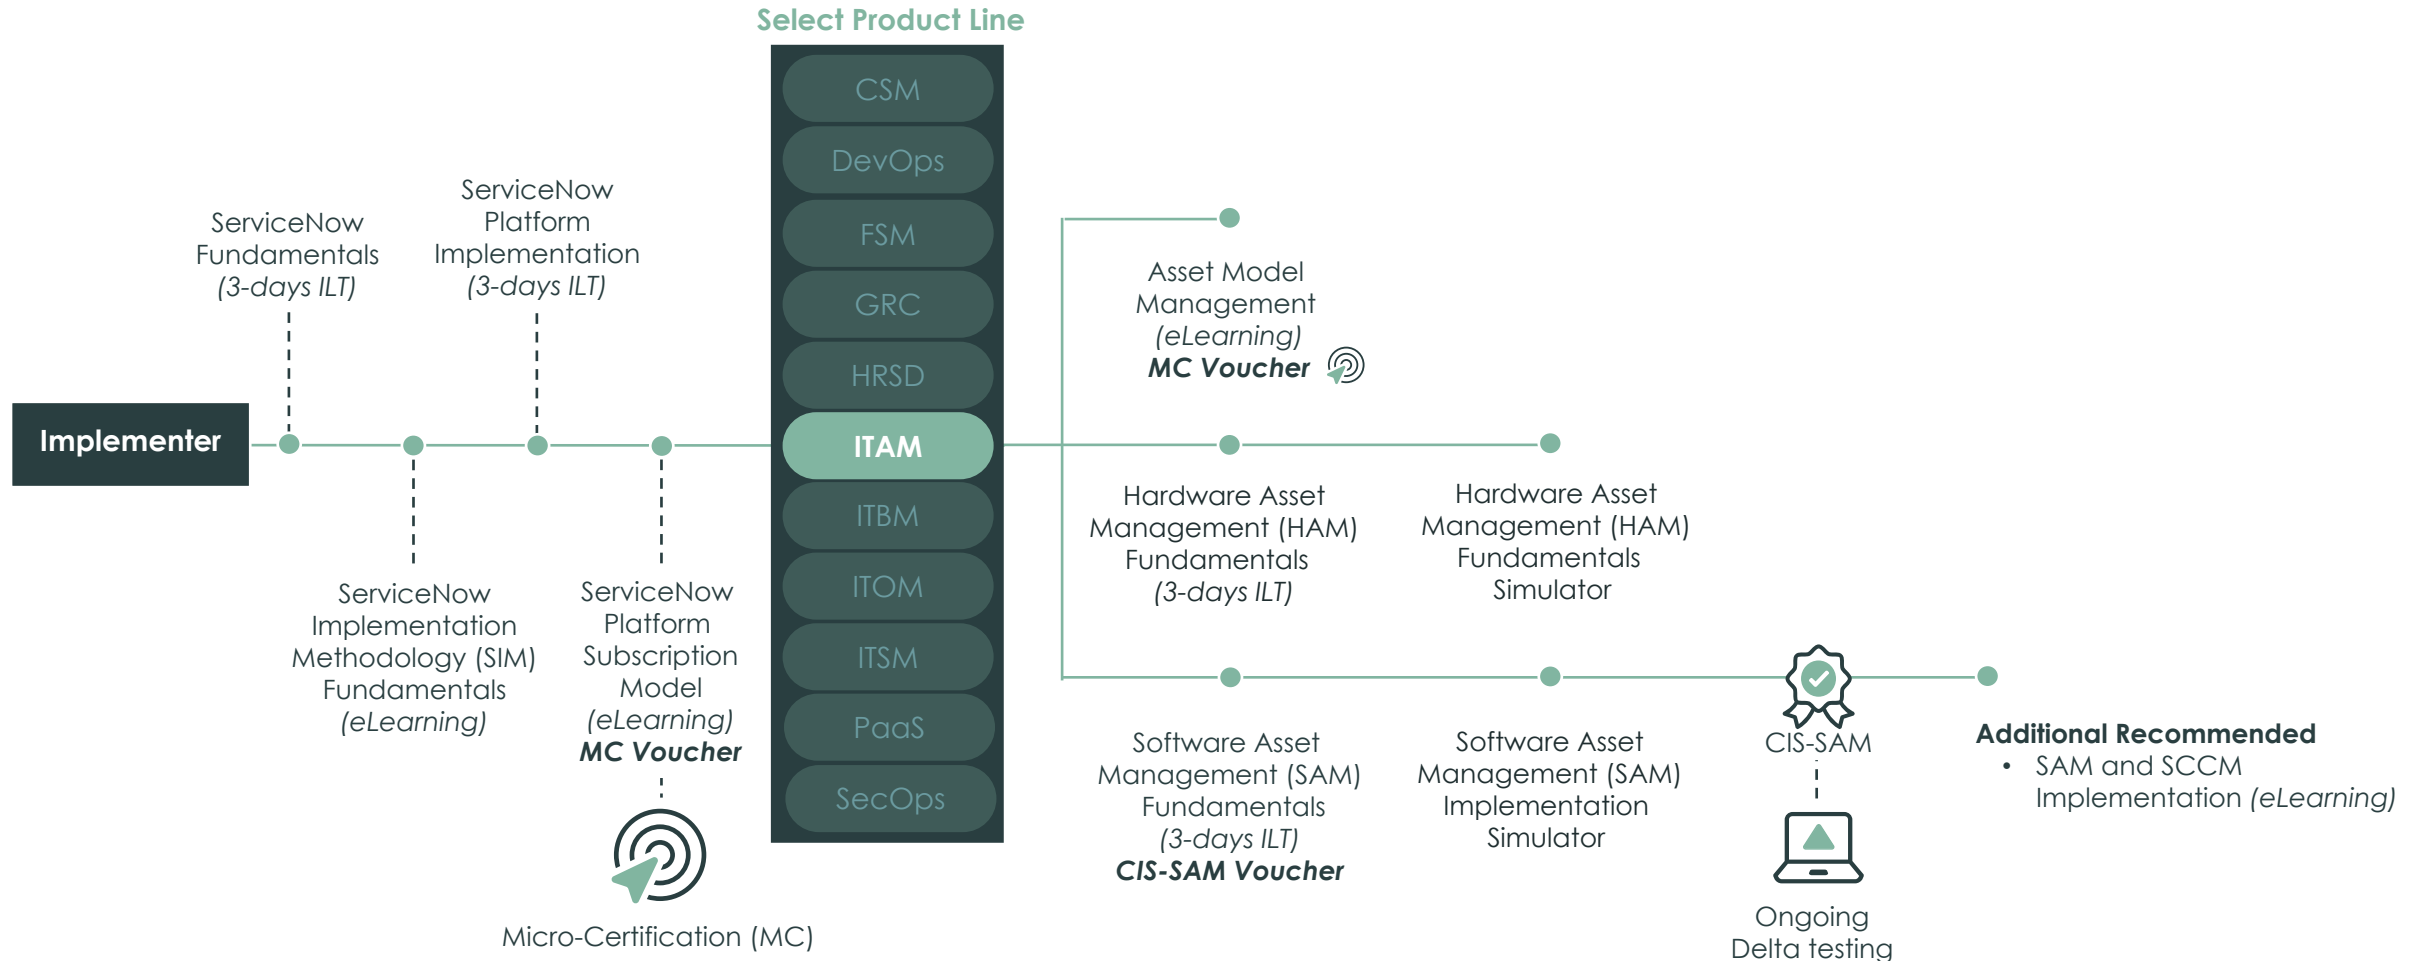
Select Product Line

CSM
DevOps
FSM
GRC
HRSD
ITAM
ITBM
ITOM
ITSM
PaaS
SecOps

Implementer

ServiceNow Fundamentals *(3-days ILT)*

ServiceNow Platform Implementation *(3-days ILT)*

ServiceNow Implementation Methodology (SIM) Fundamentals *(eLearning)*

ServiceNow Platform Subscription Model *(eLearning)*
***MC Voucher***

Micro-Certification (MC)

Asset Model Management *(eLearning)*
***MC Voucher***

Hardware Asset Management (HAM) Fundamentals *(3-days ILT)*

Hardware Asset Management (HAM) Fundamentals Simulator

Software Asset Management (SAM) Fundamentals *(3-days ILT)*
***CIS-SAM Voucher***

Software Asset Management (SAM) Implementation Simulator

CIS-SAM

Ongoing Delta testing

**Additional Recommended**
• SAM and SCCM Implementation *(eLearning)*